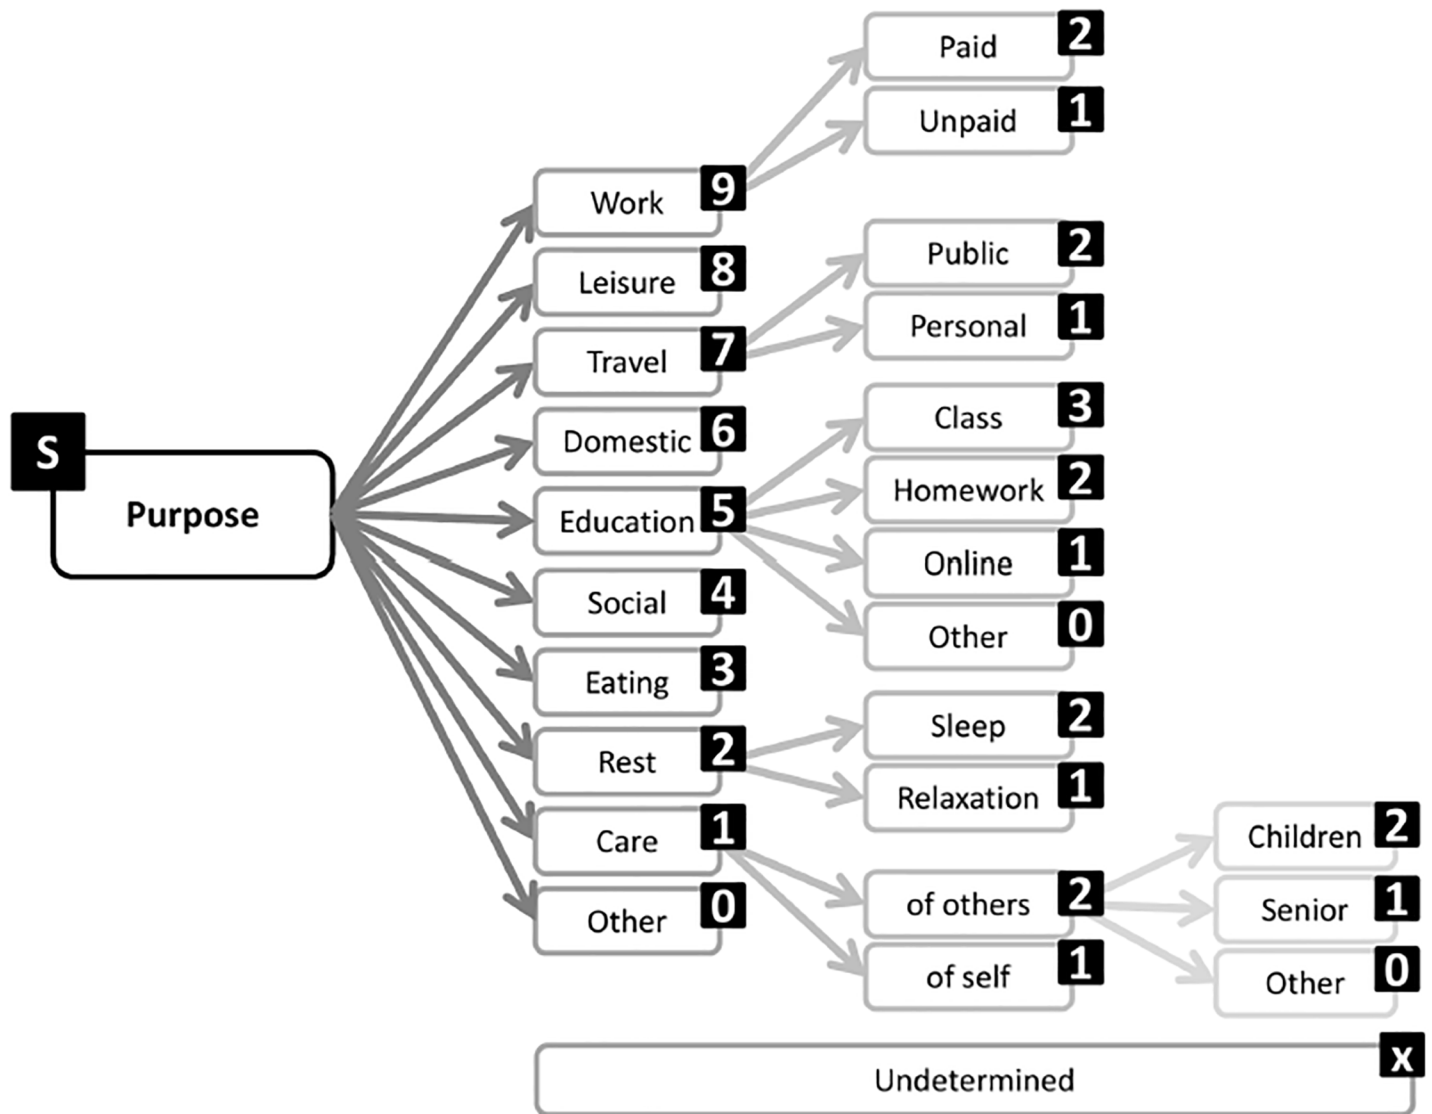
S
Purpose

Work 9
Paid 2
Unpaid 1

Leisure 8

Travel 7
Public 2
Personal 1

Domestic 6

Education 5
Class 3
Homework 2
Online 1
Other 0

Social 4

Eating 3

Rest 2
Sleep 2
Relaxation 1

Care 1
of others 2
Children 2
Senior 1
Other 0
of self 1

Other 0

Undetermined X